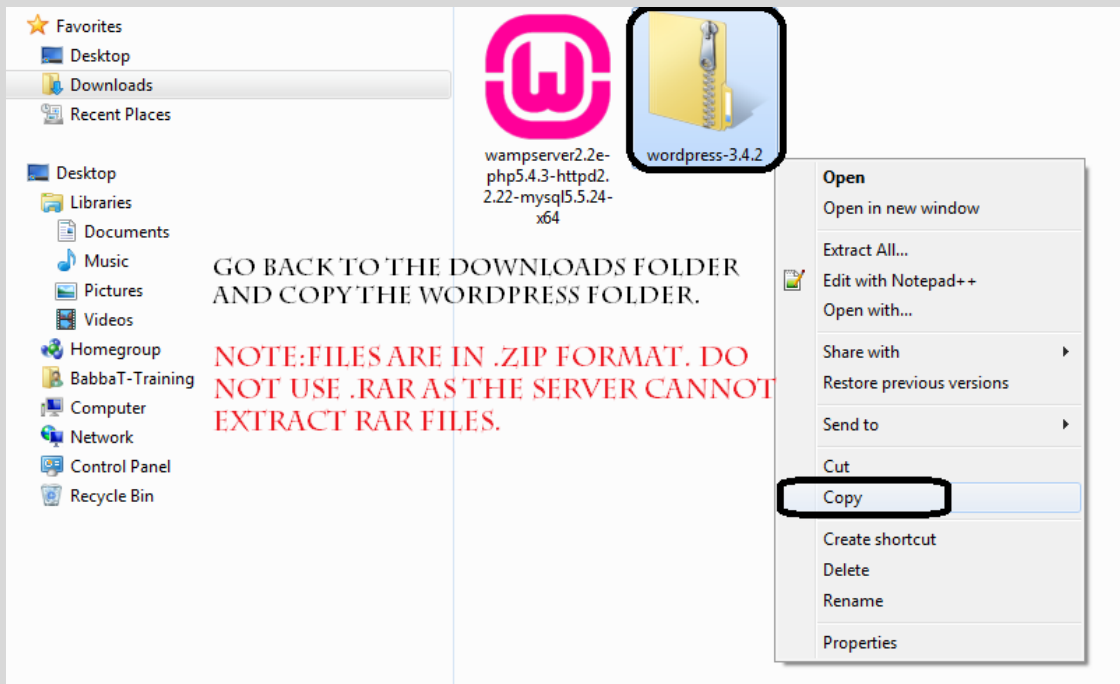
Favorites
Desktop
Downloads
Recent Places

Desktop
Libraries
Documents
Music
Pictures
Videos
Homegroup
BabbaT-Training
Computer
Network
Control Panel
Recycle Bin

wampserver2.2e-php5.4.3-httpd2.2.22-mysql5.5.24-x64

wordpress-3.4.2

Go back to the downloads folder and copy the wordpress folder.

Note:Files are in .zip format. Do not use .rar as the server cannot extract rar files.

Open
Open in new window
Extract All...
Edit with Notepad++
Open with...
Share with
Restore previous versions
Send to
Cut
Copy
Create shortcut
Delete
Rename
Properties